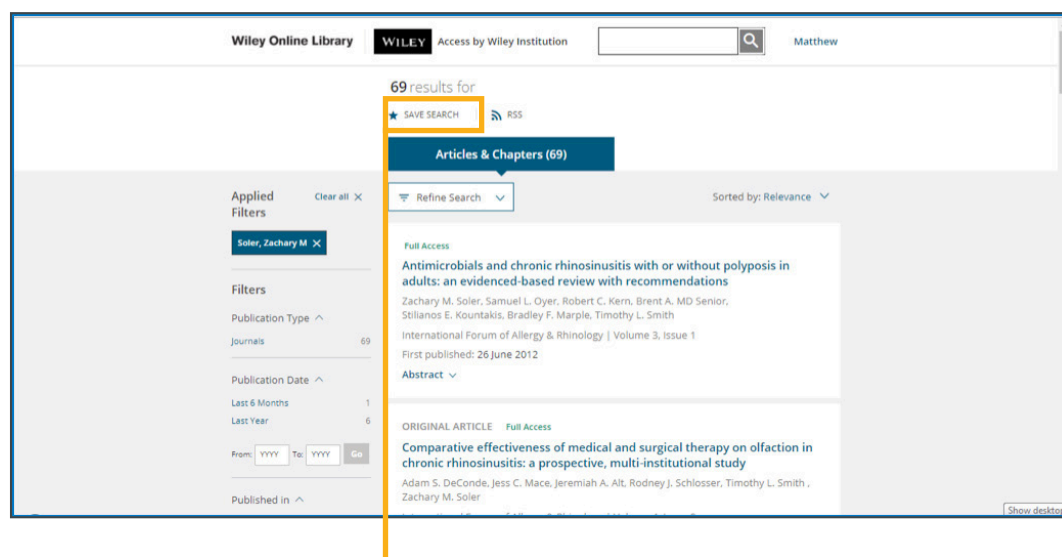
Wiley Online Library

WILEY Access by Wiley Institution

Matthew

69 results for

SAVE SEARCH

RSS

Articles & Chapters (69)

Applied Filters

Clear all

Soler, Zachary M

Filters

Publication Type

Journals 69

Publication Date

Last 6 Months 1

Last Year 6

From: YYYY To: YYYY Go

Published in

Refine Search

Sorted by: Relevance

Full Access

Antimicrobials and chronic rhinosinusitis with or without polyposis in adults: an evidenced-based review with recommendations

Zachary M. Soler, Samuel L. Oyer, Robert C. Kern, Brent A. MD Senior, Stilianos E. Kountakis, Bradley F. Marple, Timothy L. Smith

International Forum of Allergy & Rhinology | Volume 3, Issue 1

First published: 26 June 2012

Abstract

ORIGINAL ARTICLE Full Access

Comparative effectiveness of medical and surgical therapy on olfaction in chronic rhinosinusitis: a prospective, multi-institutional study

Adam S. DeConde, Jess C. Mace, Jeremiah A. Alt, Rodney J. Schlosser, Timothy L. Smith , Zachary M. Soler

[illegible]

Show desktop